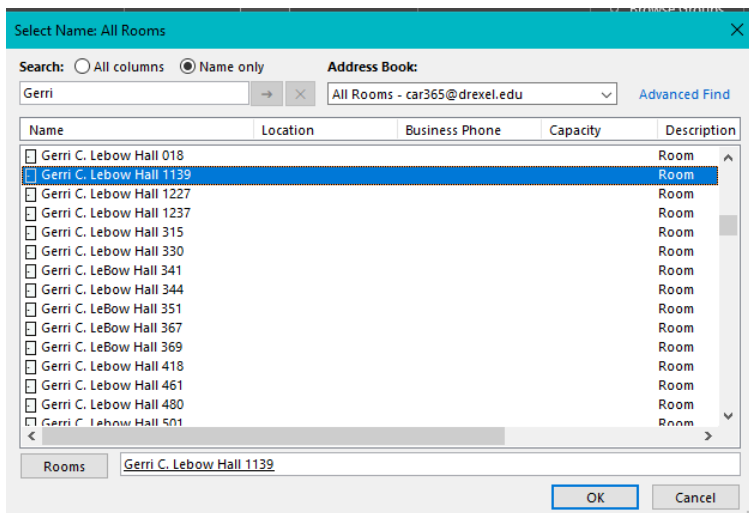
Browse Groups

Select Name: All Rooms

Search: All columns Name only

Address Book:

Gerri

All Rooms - car365@drexel.edu

Advanced Find

| Name | Location | Business Phone | Capacity | Description |
|---|---|---|---|---|
| Gerri C. Lebow Hall 018 | | | | Room |
| Gerri C. Lebow Hall 1139 | | | | Room |
| Gerri C. Lebow Hall 1227 | | | | Room |
| Gerri C. Lebow Hall 1237 | | | | Room |
| Gerri C. Lebow Hall 315 | | | | Room |
| Gerri C. Lebow Hall 330 | | | | Room |
| Gerri C. LeBow Hall 341 | | | | Room |
| Gerri C. LeBow Hall 344 | | | | Room |
| Gerri C. LeBow Hall 351 | | | | Room |
| Gerri C. LeBow Hall 367 | | | | Room |
| Gerri C. LeBow Hall 369 | | | | Room |
| Gerri C. Lebow Hall 418 | | | | Room |
| Gerri C. Lebow Hall 461 | | | | Room |
| Gerri C. Lebow Hall 480 | | | | Room |
| Gerri C. Lebow Hall 501 | | | | Room |

Rooms Gerri C. Lebow Hall 1139

OK Cancel